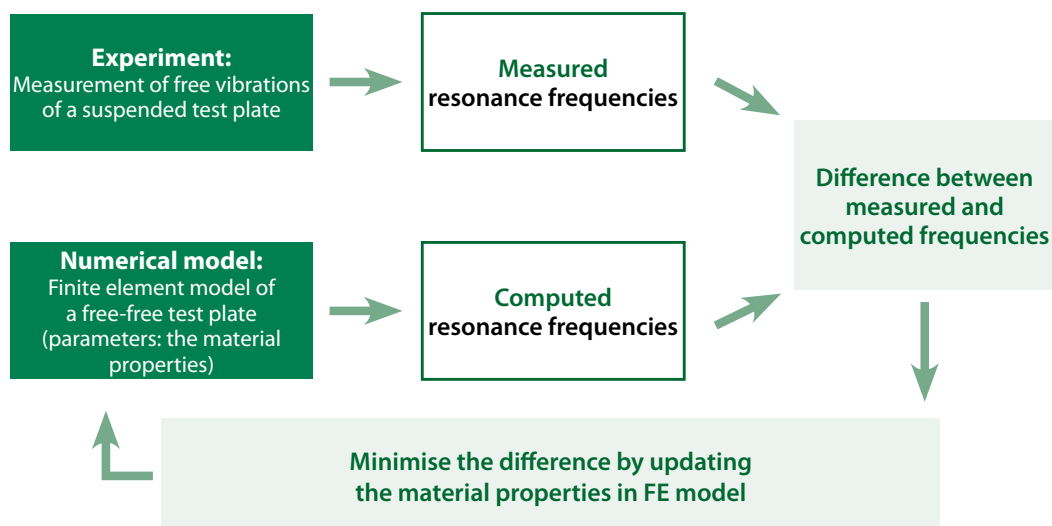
Experiment:
Measurement of free vibrations of a suspended test plate

Measured resonance frequencies

Difference between measured and computed frequencies

Numerical model:
Finite element model of a free-free test plate (parameters: the material properties)

Computed resonance frequencies

Minimise the difference by updating the material properties in FE model